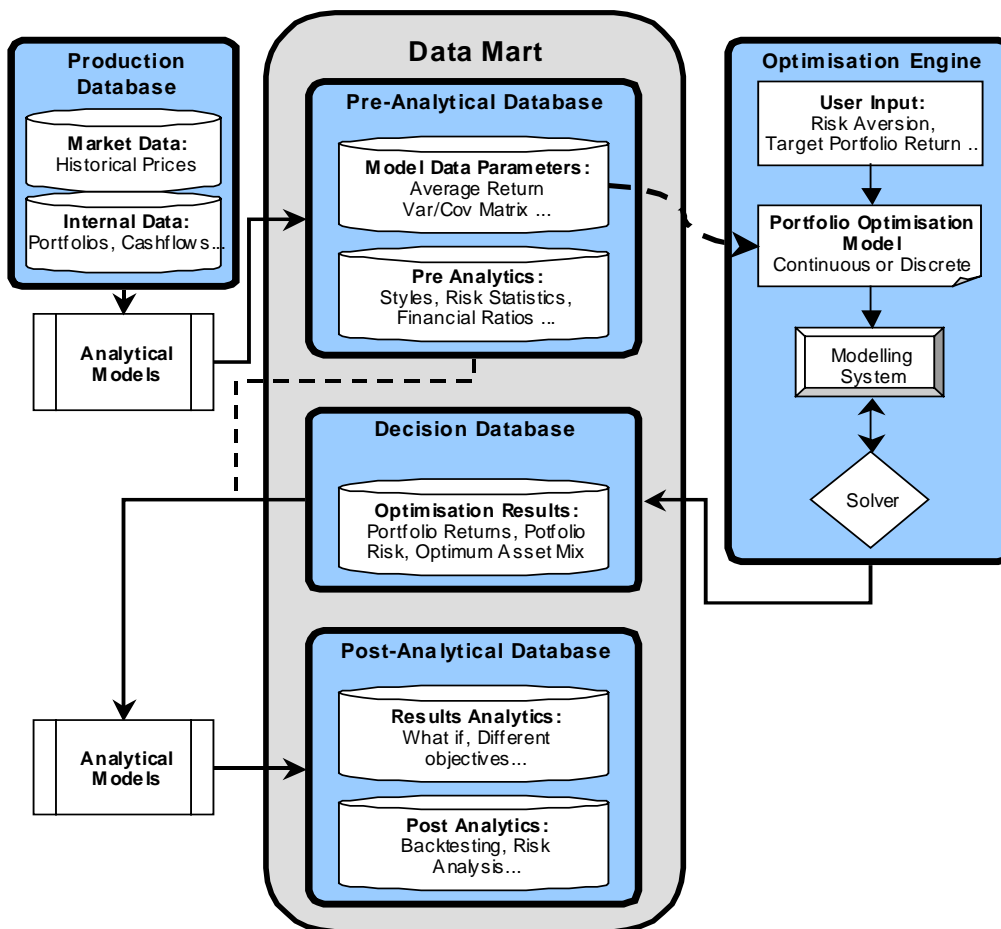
Production Database

Market Data:
Historical Prices

Internal Data:
Portfolios, Cashflows...

Analytical Models

Data Mart

Pre-Analytical Database

Model Data Parameters:
Average Return
Var/Cov Matrix ...

Pre Analytics:
Styles, Risk Statistics,
Financial Ratios ...

Decision Database

Optimisation Results:
Portfolio Returns, Portfolio Risk, Optimum Asset Mix

Post-Analytical Database

Results Analytics:
What if, Different objectives...

Post Analytics:
Backtesting, Risk Analysis...

Analytical Models

Optimisation Engine

User Input:
Risk Aversion,
Target Portfolio Return ..

Portfolio Optimisation Model
Continuous or Discrete

Modelling System

Solver